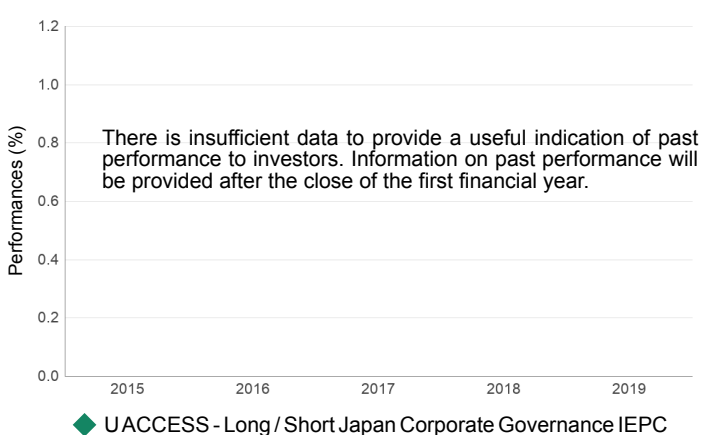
1.2
1.0
0.8
0.6
0.4
0.2
0.0

Performances (%)

There is insufficient data to provide a useful indication of past performance to investors. Information on past performance will be provided after the close of the first financial year.

2015
2016
2017
2018
2019

U ACCESS - Long / Short Japan Corporate Governance IEPC